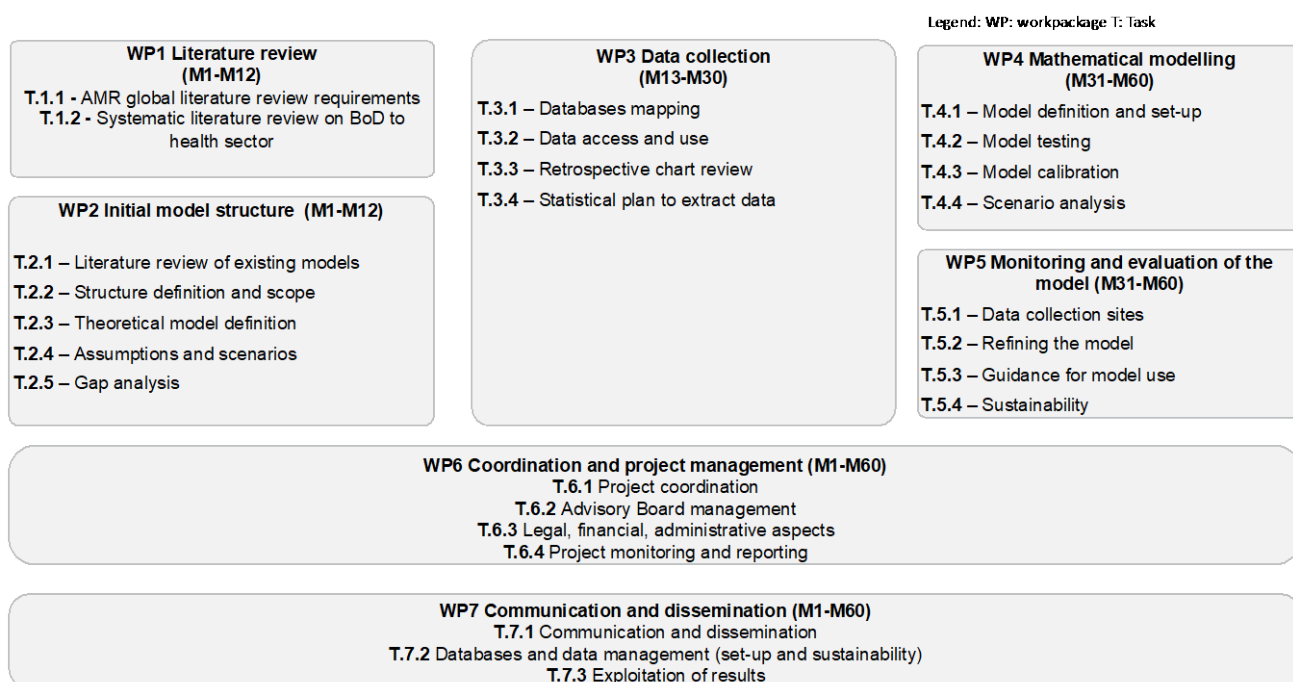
Legend: WP: workpackage T: Task

WP1 Literature review
(M1-M12)
T.1.1 - AMR global literature review requirements
T.1.2 - Systematic literature review on BoD to health sector

WP2 Initial model structure (M1-M12)

T.2.1 – Literature review of existing models
T.2.2 – Structure definition and scope
T.2.3 – Theoretical model definition
T.2.4 – Assumptions and scenarios
T.2.5 – Gap analysis

WP3 Data collection
(M13-M30)
T.3.1 – Databases mapping
T.3.2 – Data access and use
T.3.3 – Retrospective chart review
T.3.4 – Statistical plan to extract data

WP4 Mathematical modelling
(M31-M60)
T.4.1 – Model definition and set-up
T.4.2 – Model testing
T.4.3 – Model calibration
T.4.4 – Scenario analysis

WP5 Monitoring and evaluation of the model (M31-M60)
T.5.1 – Data collection sites
T.5.2 – Refining the model
T.5.3 – Guidance for model use
T.5.4 – Sustainability

WP6 Coordination and project management (M1-M60)
T.6.1 Project coordination
T.6.2 Advisory Board management
T.6.3 Legal, financial, administrative aspects
T.6.4 Project monitoring and reporting

WP7 Communication and dissemination (M1-M60)
T.7.1 Communication and dissemination
T.7.2 Databases and data management (set-up and sustainability)
T.7.3 Exploitation of results